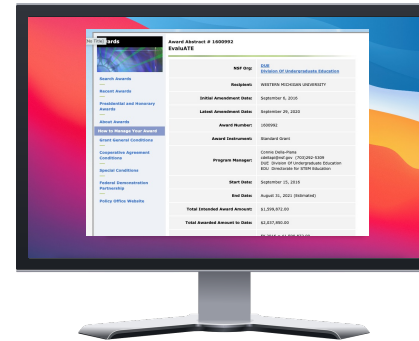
Awards

Search Awards

Recent Awards

Presidential and Honorary Awards

About Awards

How to Manage Your Award

Grant General Conditions

Cooperative Agreement Conditions

Special Conditions

Federal Demonstration Partnership

Policy Office Website

Award Abstract # 1600992
EvaluATE

| | |
|---|---|
| NSF Org: | DUE Division Of Undergraduate Education |
| Recipient: | WESTERN MICHIGAN UNIVERSITY |
| Initial Amendment Date: | September 6, 2016 |
| Latest Amendment Date: | September 29, 2020 |
| Award Number: | 1600992 |
| Award Instrument: | Standard Grant |
| Program Manager: | Connie Della-Piana cdellapi@nsf.gov (703)292-5309 DUE Division Of Undergraduate Education EDU Directorate for STEM Education |
| Start Date: | September 15, 2016 |
| End Date: | August 31, 2021 (Estimated) |
| Total Intended Award Amount: | $2,559,972.00 |
| Total Awarded Amount to Date: | $2,657,880.00 |